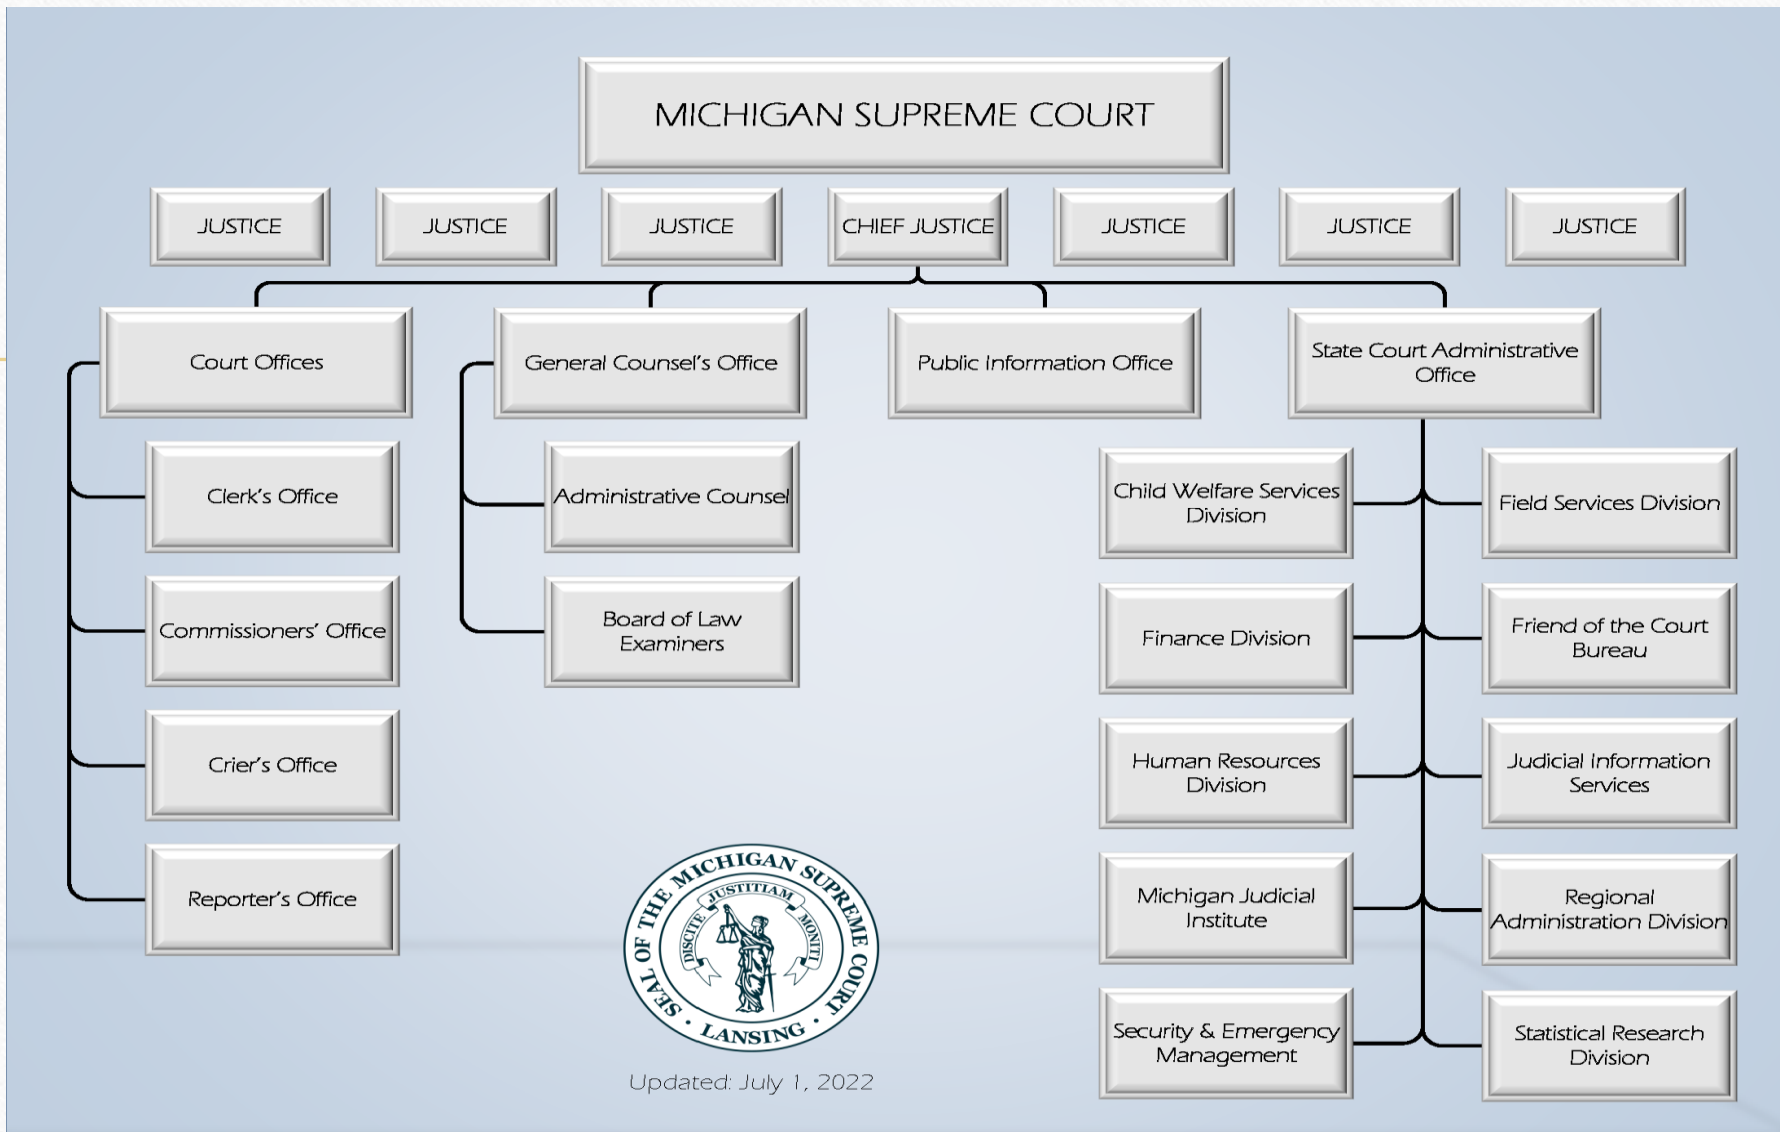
MICHIGAN SUPREME COURT

JUSTICE

JUSTICE

JUSTICE

CHIEF JUSTICE

JUSTICE

JUSTICE

JUSTICE

Court Offices

General Counsel's Office

Public Information Office

State Court Administrative Office

Clerk's Office

Commissioners' Office

Crier's Office

Reporter's Office

Administrative Counsel

Board of Law Examiners

Child Welfare Services Division

Finance Division

Human Resources Division

Michigan Judicial Institute

Security & Emergency Management

Field Services Division

Friend of the Court Bureau

Judicial Information Services

Regional Administration Division

Statistical Research Division

SEAL OF THE MICHIGAN SUPREME COURT · LANSING · DISCITE JUSTITIAM MONITI

Updated: July 1, 2022